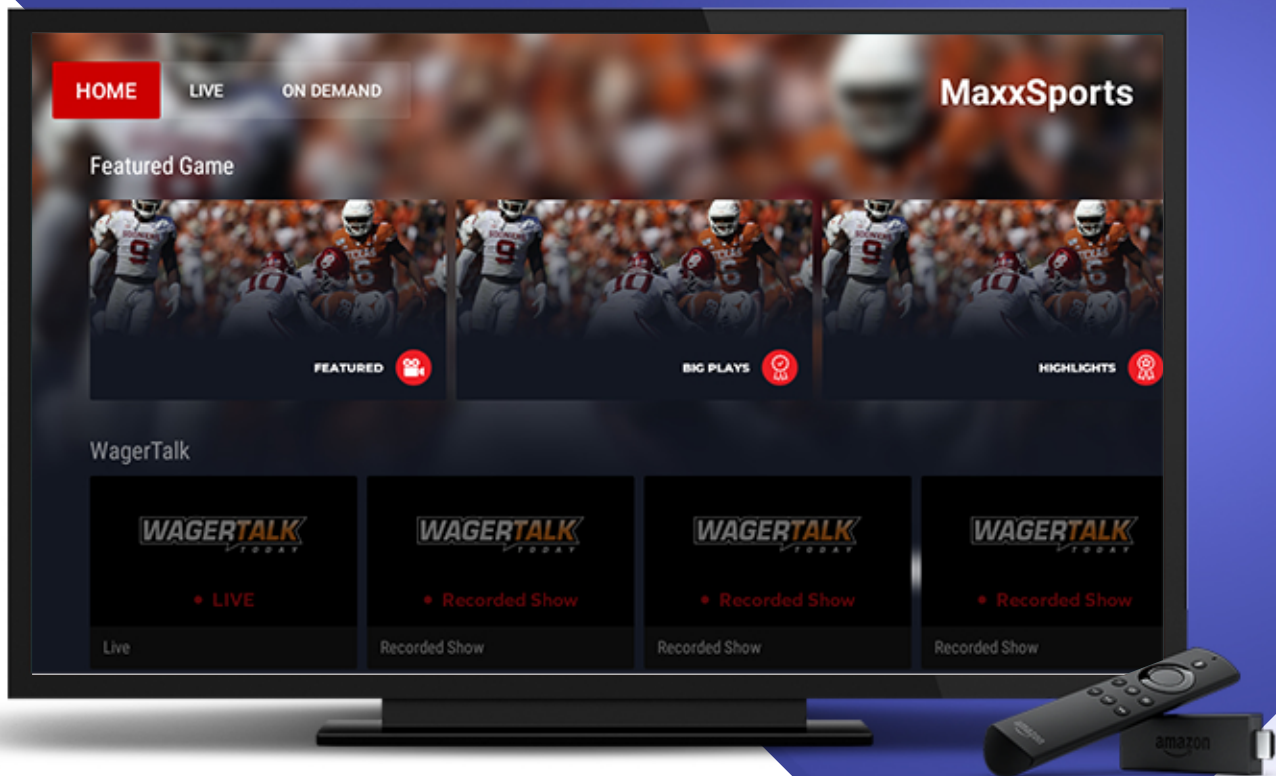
HOME LIVE ON DEMAND

MaxxSports

Featured Game

FEATURED

BIG PLAYS

HIGHLIGHTS

WagerTalk

WAGERTALK TODAY
• LIVE
Live

WAGERTALK TODAY
• Recorded Show
Recorded Show

WAGERTALK TODAY
• Recorded Show
Recorded Show

WAGERTALK TODAY
• Recorded Show
Recorded Show

amazon

amazon